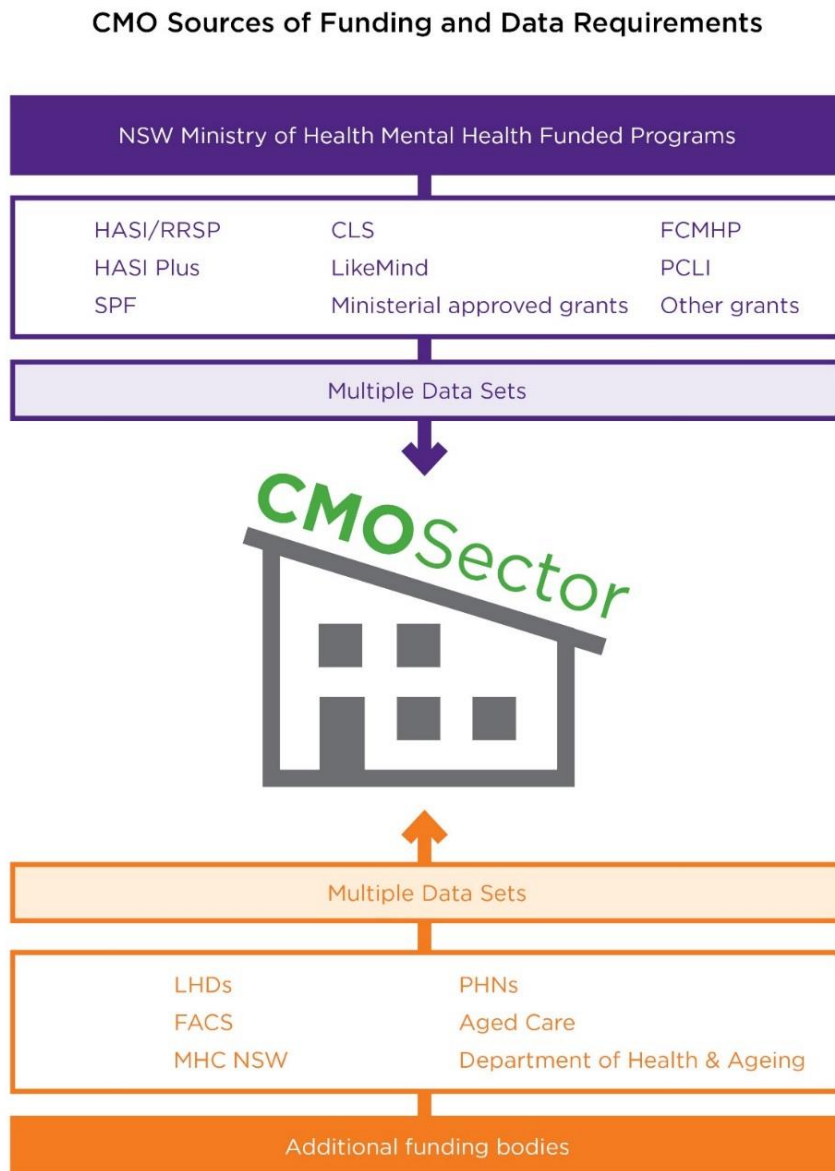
CMO Sources of Funding and Data Requirements

NSW Ministry of Health Mental Health Funded Programs

HASI/RRSP
HASI Plus
SPF

CLS
LikeMind
Ministerial approved grants

FCMHP
PCLI
Other grants

Multiple Data Sets

CMOSector

Multiple Data Sets

LHDs
FACS
MHC NSW

PHNs
Aged Care
Department of Health & Ageing

Additional funding bodies